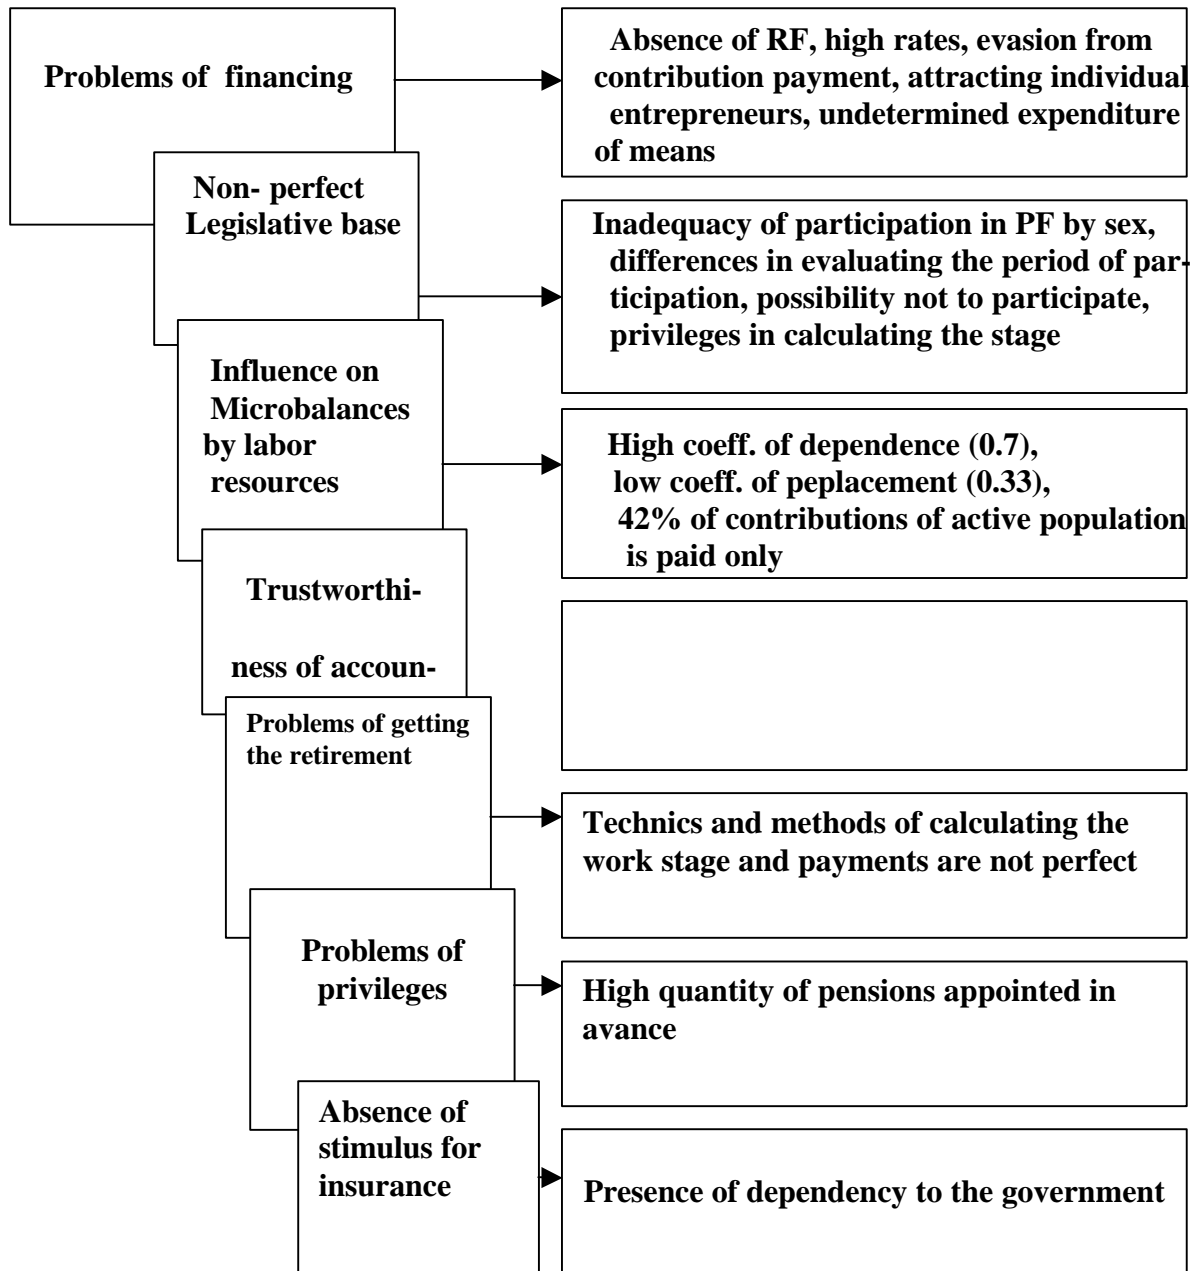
Problems of financing

Absence of RF, high rates, evasion from contribution payment, attracting individual entrepreneurs, undetermined expenditure of means

Non- perfect Legislative base

Inadequacy of participation in PF by sex, differences in evaluating the period of participation, possibility not to participate, privileges in calculating the stage

Influence on Microbalances by labor resources

High coeff. of dependence (0.7), low coeff. of peplacement (0.33), 42% of contributions of active population is paid only

Trustworthi-

ness of accoun-

Problems of getting the retirement

Technics and methods of calculating the work stage and payments are not perfect

Problems of privileges

High quantity of pensions appointed in avance

Absence of stimulus for insurance

Presence of dependency to the government